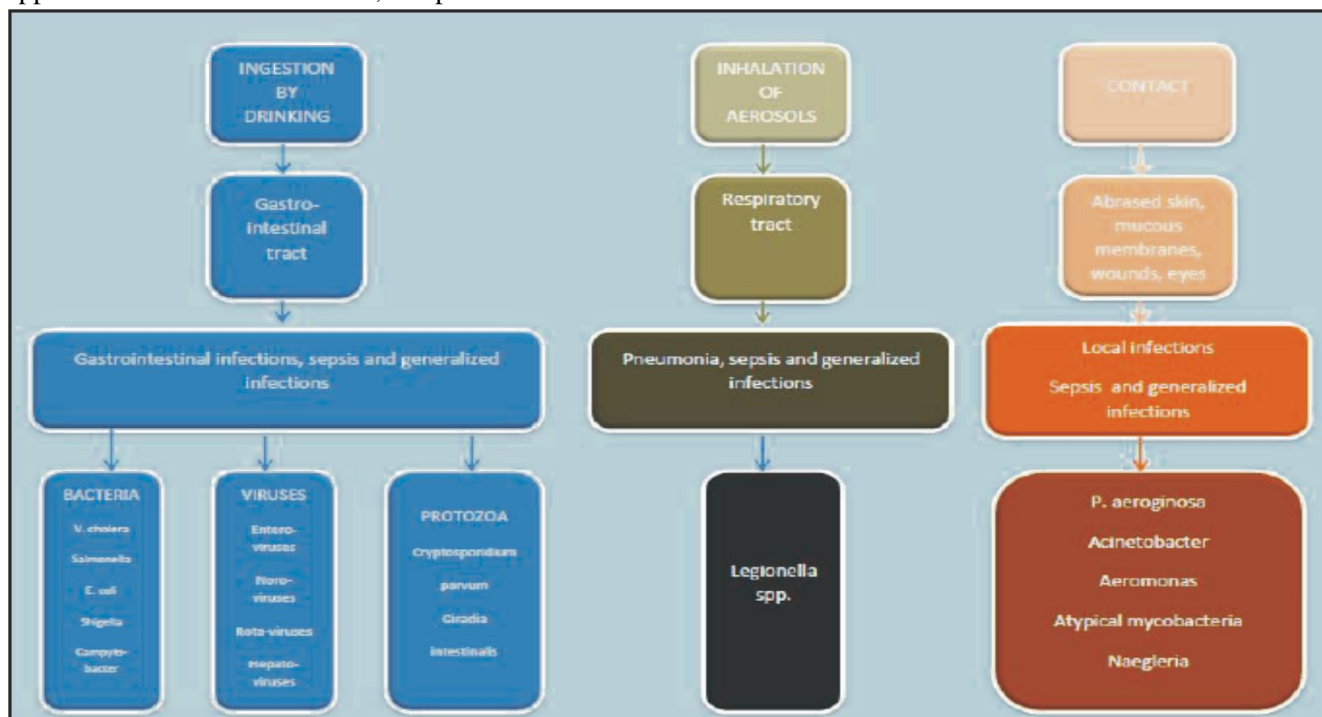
INGESTION BY DRINKING

Gastro-intestinal tract

Gastrointestinal infections, sepsis and generalized infections

BACTERIA

V. cholera

Salmonella

E. coli

Shigella

Campylo-bacter

VIRUSES

Entero-viruses

Noro-viruses

Rota-viruses

Hepato-viruses

PROTOZOA

Cryptosporidium parvum

Giradia intestinalis

INHALATION OF AEROSOLS

Respiratory tract

Pneumonia, sepsis and generalized infections

Legionella spp.

CONTACT

Abrased skin, mucous membranes, wounds, eyes

Local infections

Sepsis and generalized infections

P. aeroginosa

Acinetobacter

Aeromonas

Atypical mycobacteria

Naegleria